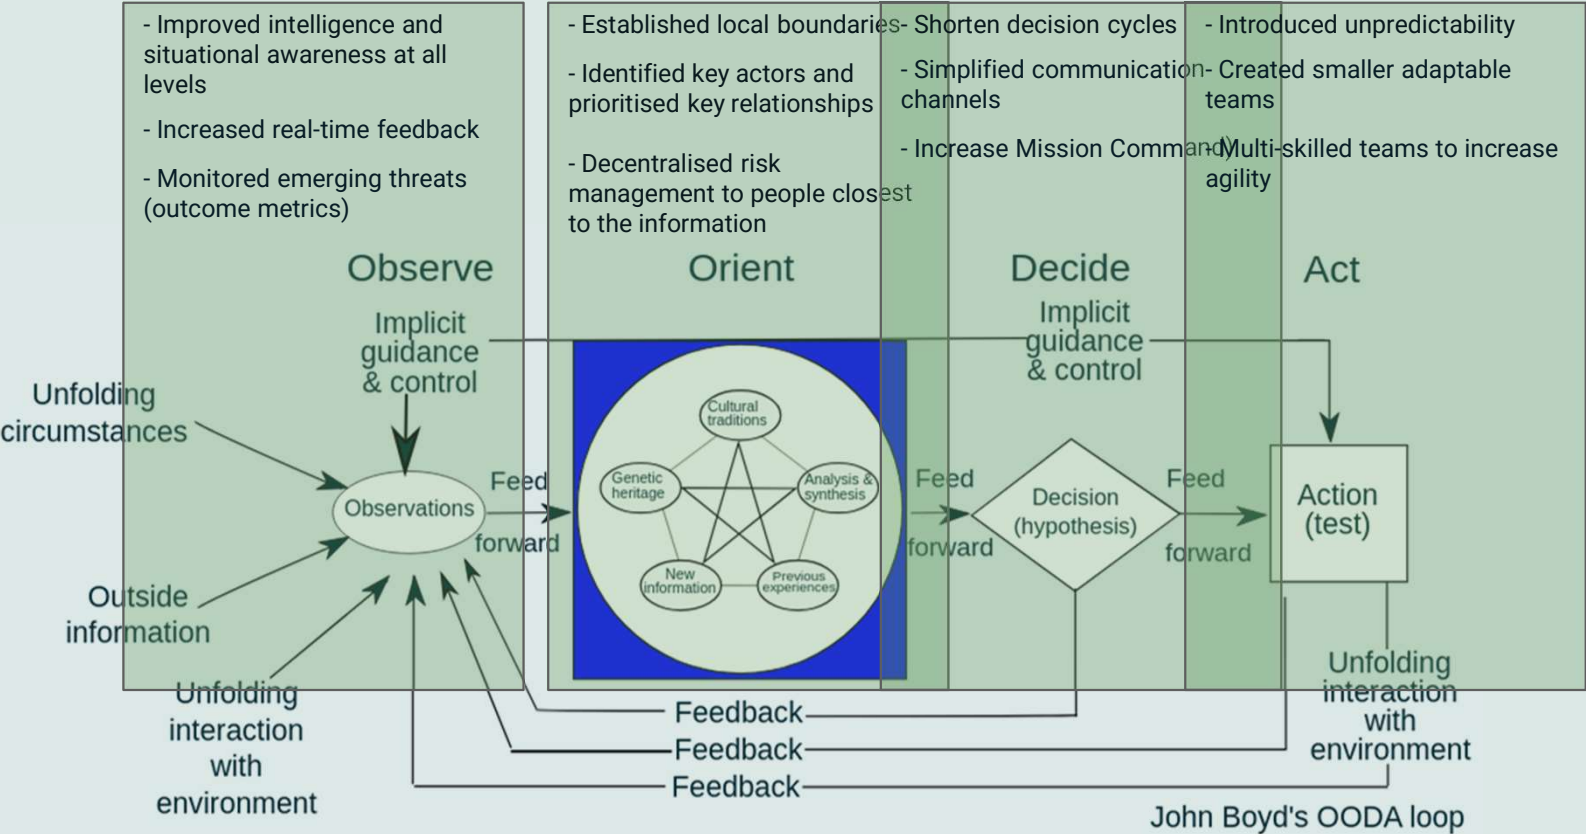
- Improved intelligence and situational awareness at all levels

- Increased real-time feedback

- Monitored emerging threats (outcome metrics)

- Established local boundaries

- Identified key actors and prioritised key relationships

- Decentralised risk management to people closest to the information

- Shorten decision cycles

- Simplified communication channels

- Increase Mission Command

- Introduced unpredictability

- Created smaller adaptable teams

- Multi-skilled teams to increase agility

Observe

Orient

Decide

Act

Implicit guidance & control

Implicit guidance & control

Unfolding circumstances

Observations

Feed forward

Cultural traditions

Genetic heritage

Analysis & synthesis

New information

Previous experiences

Feed forward

Decision (hypothesis)

Feed forward

Action (test)

Outside information

Unfolding interaction with environment

Unfolding interaction with environment

Feedback

Feedback

Feedback

John Boyd's OODA loop